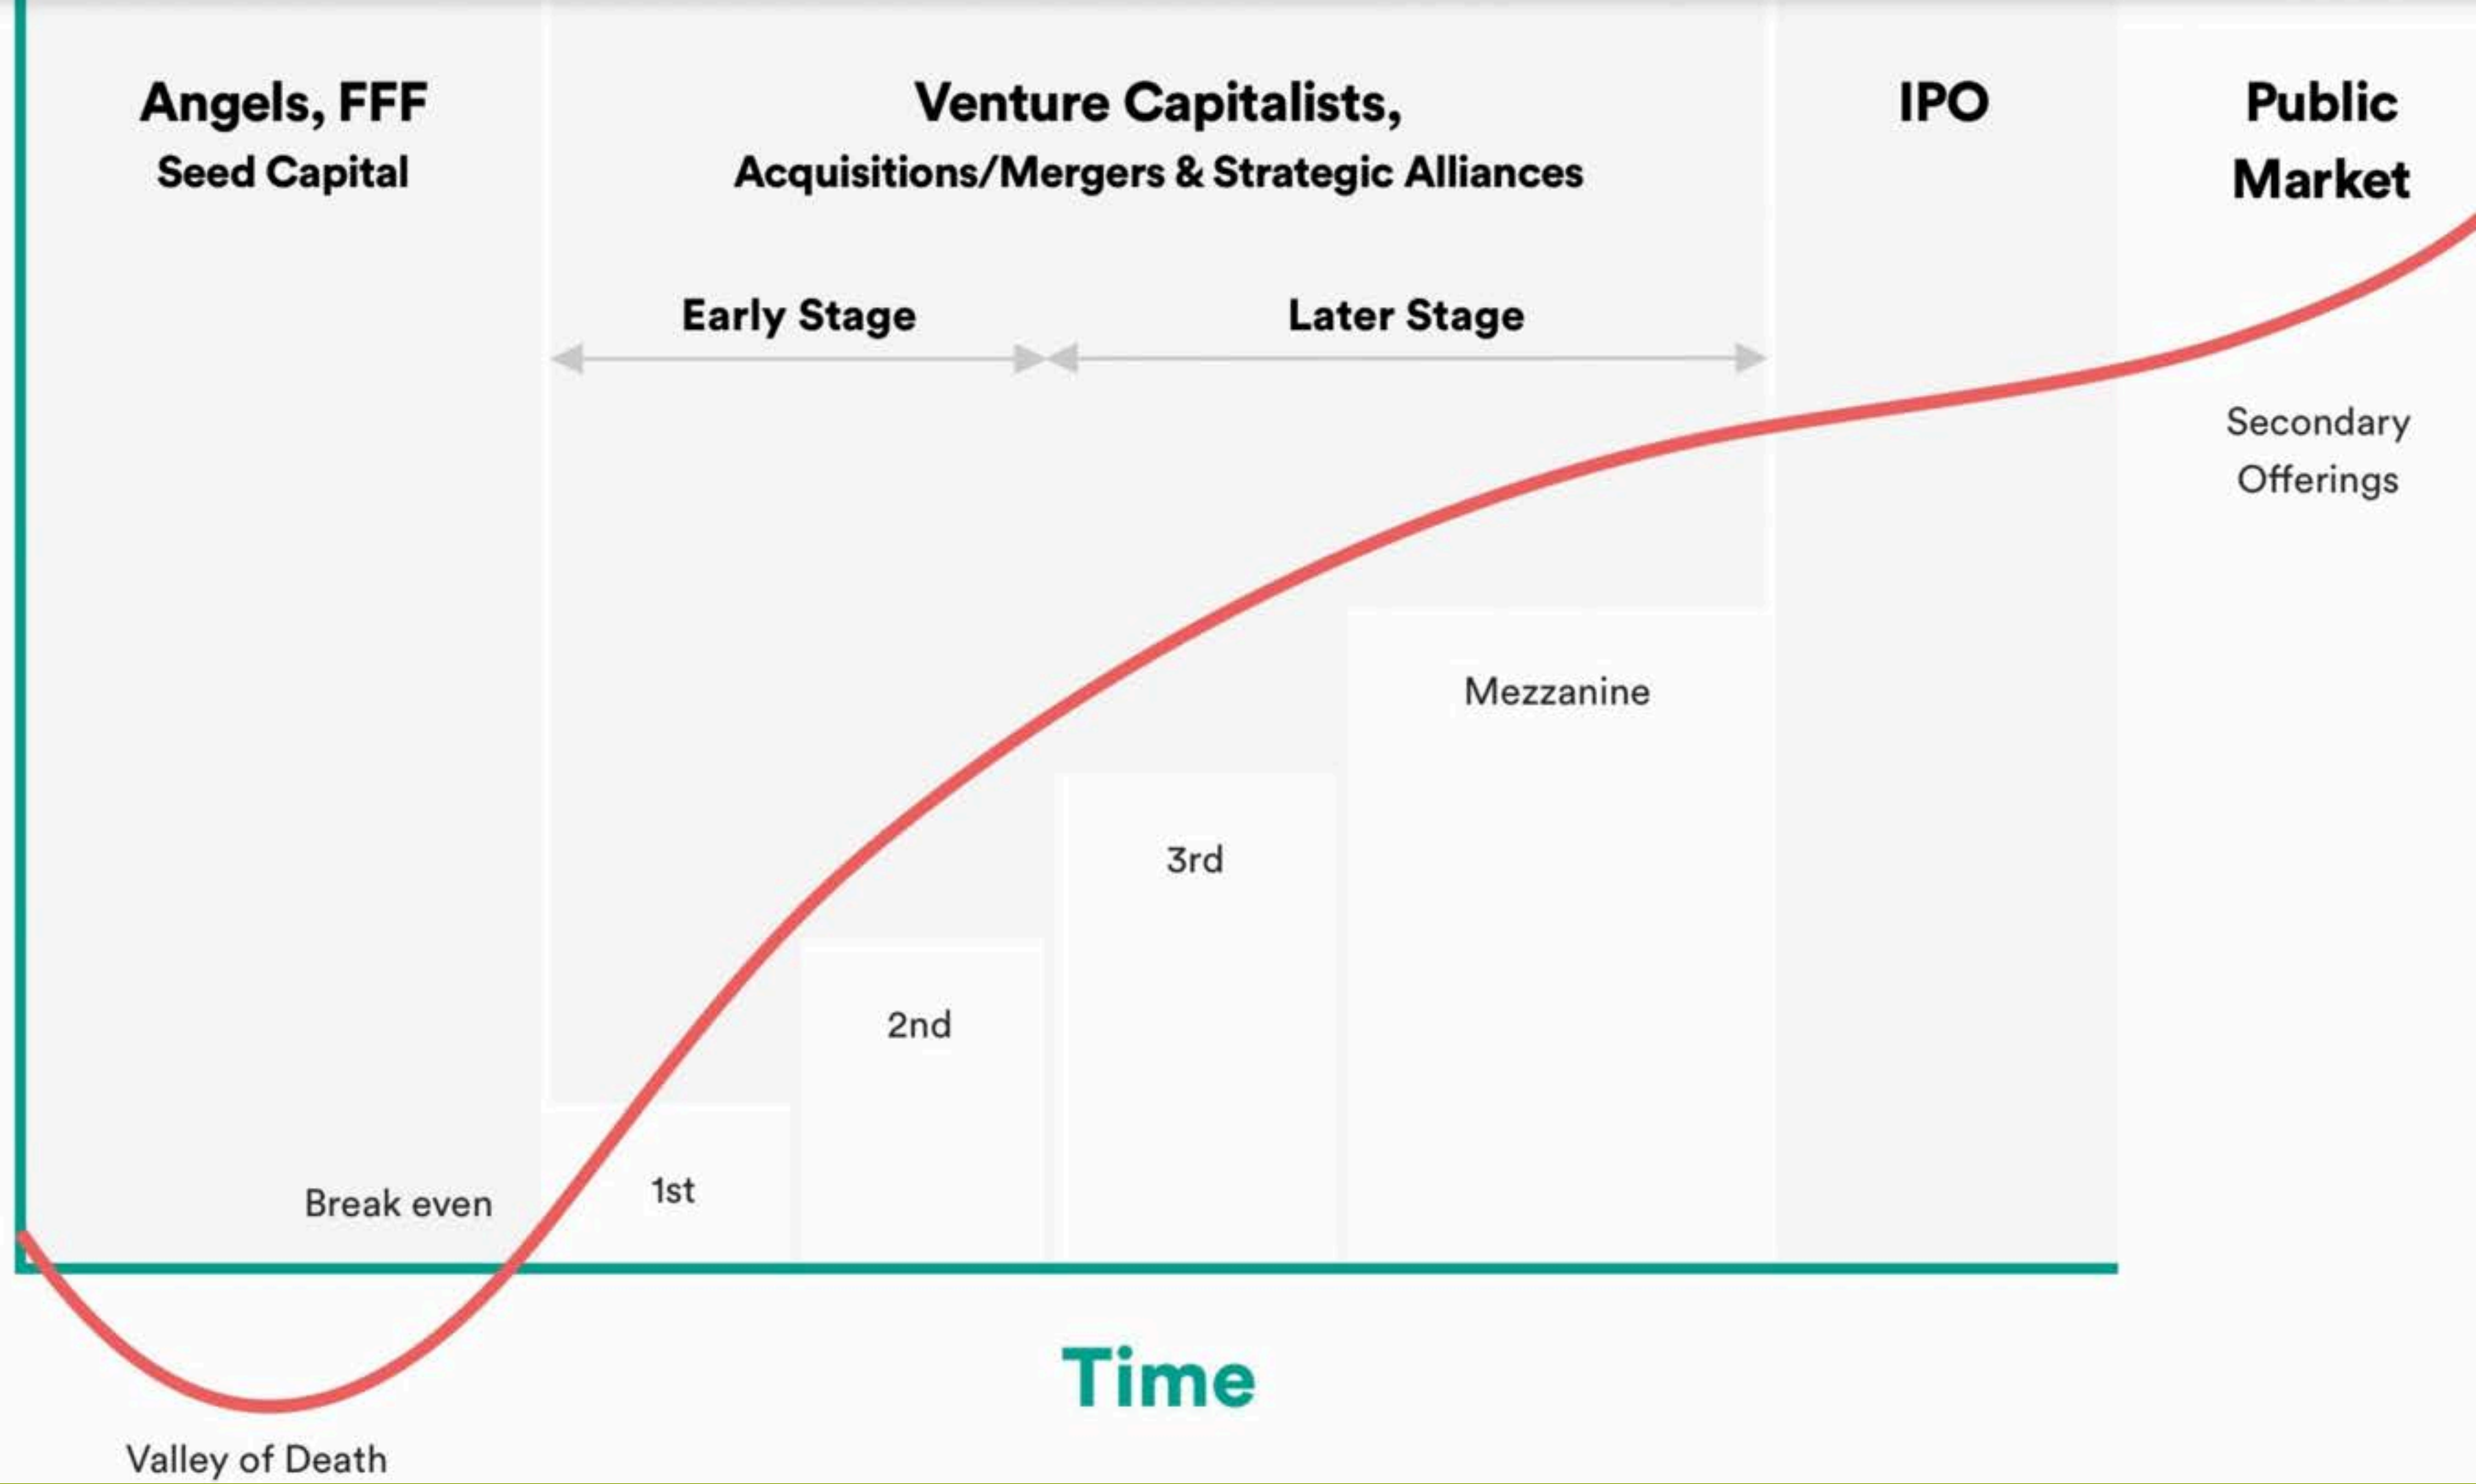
Angels, FFF
Seed Capital

Venture Capitalists,
Acquisitions/Mergers & Strategic Alliances

IPO

Public Market

Early Stage

Later Stage

Secondary Offerings

Mezzanine

3rd

2nd

1st

Break even

Time

Valley of Death